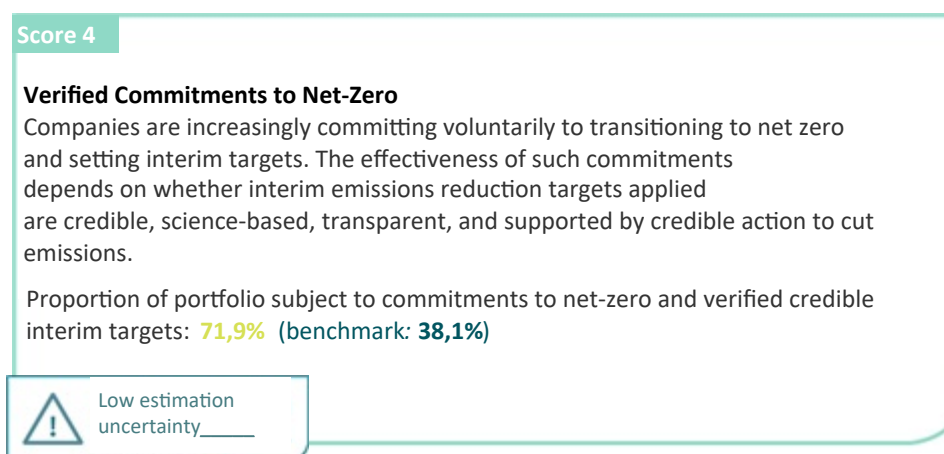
Score 4

**Verified Commitments to Net-Zero**
Companies are increasingly committing voluntarily to transitioning to net zero and setting interim targets. The effectiveness of such commitments depends on whether interim emissions reduction targets applied are credible, science-based, transparent, and supported by credible action to cut emissions.

Proportion of portfolio subject to commitments to net-zero and verified credible interim targets: 71,9% (benchmark: 38,1%)

Low estimation uncertainty